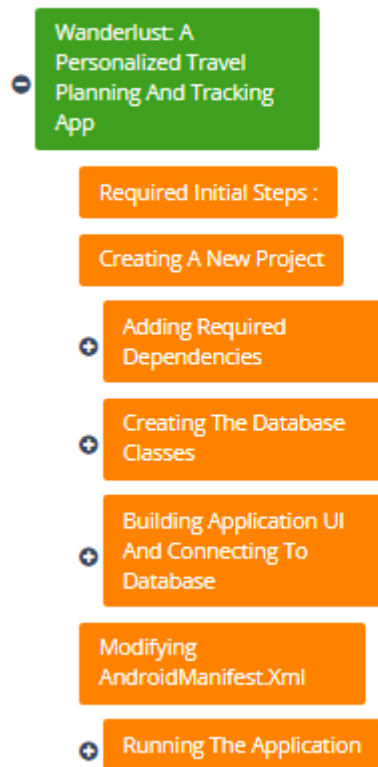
Wanderlust: A Personalized Travel Planning And Tracking App

Required Initial Steps :

Creating A New Project

Adding Required Dependencies

Creating The Database Classes

Building Application UI And Connecting To Database

Modifying AndroidManifest.Xml

Running The Application